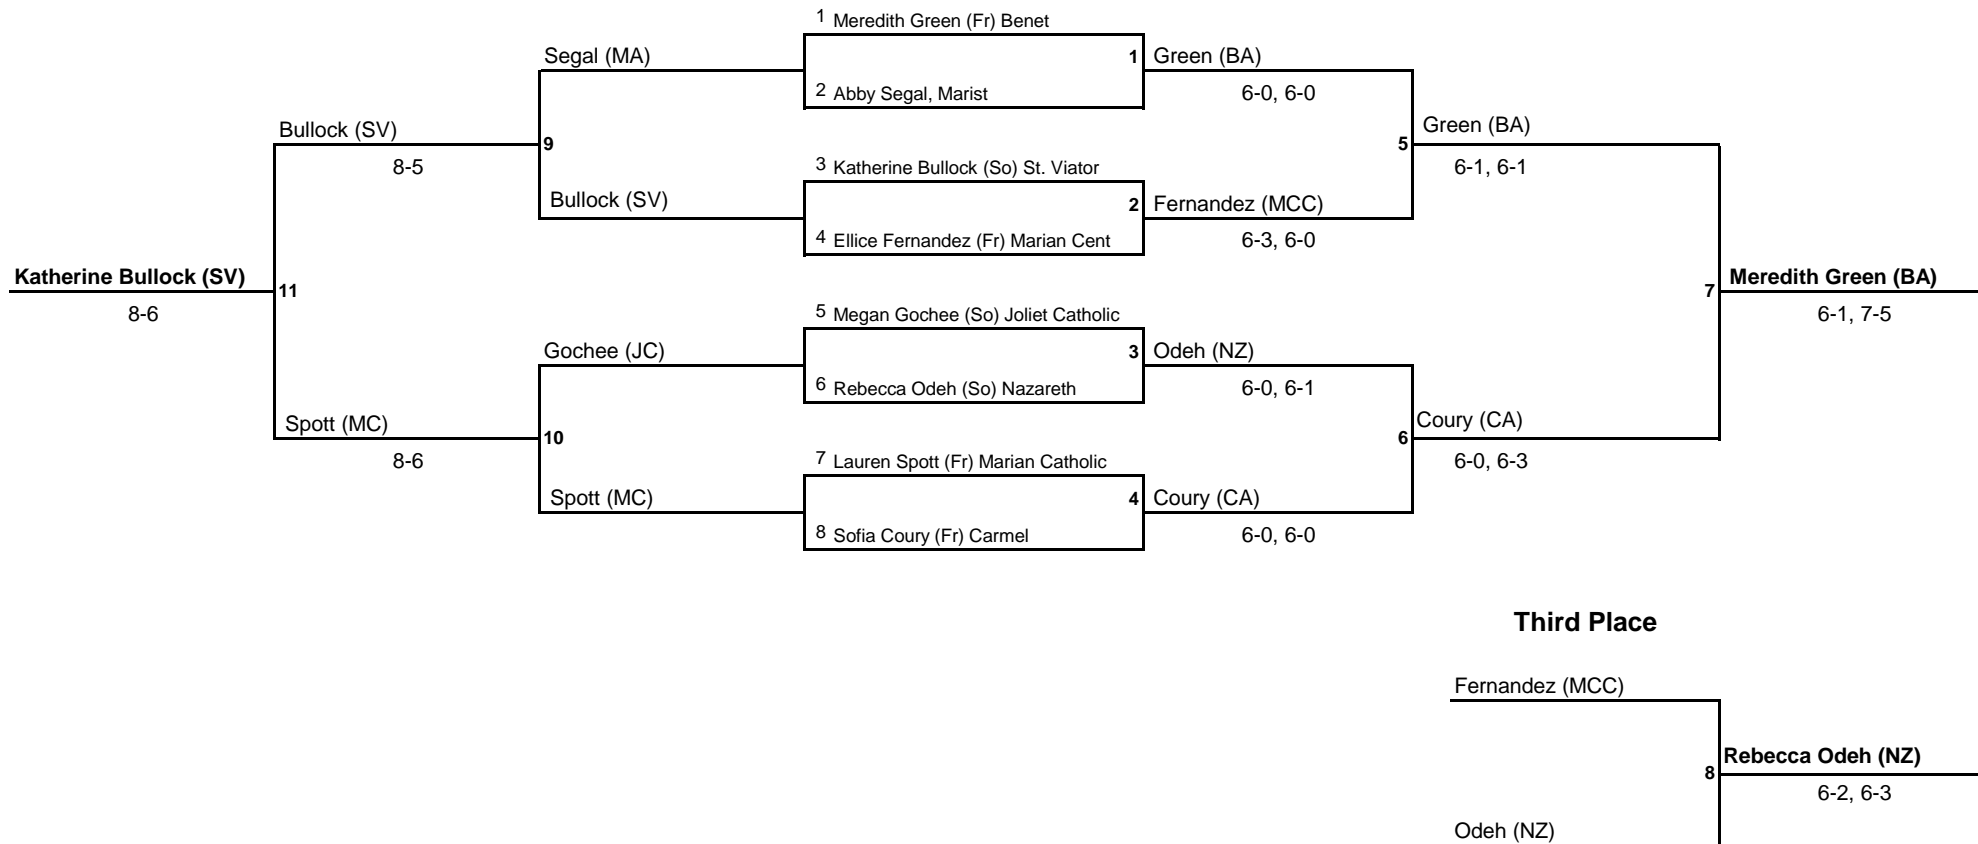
1 Meredith Green (Fr) Benet

Segal (MA)

1 Green (BA)

2 Abby Segal, Marist

6-0, 6-0

Bullock (SV)

Green (BA)

9

5

8-5

3 Katherine Bullock (So) St. Viator

6-1, 6-1

Bullock (SV)

2 Fernandez (MCC)

4 Ellice Fernandez (Fr) Marian Cent

6-3, 6-0

Katherine Bullock (SV)

11

7

Meredith Green (BA)

8-6

6-1, 7-5

5 Megan Gochee (So) Joliet Catholic

Gochee (JC)

3 Odeh (NZ)

6 Rebecca Odeh (So) Nazareth

6-0, 6-1

Spott (MC)

Coury (CA)

10

6

8-6

7 Lauren Spott (Fr) Marian Catholic

6-0, 6-3

Spott (MC)

4 Coury (CA)

8 Sofia Coury (Fr) Carmel

6-0, 6-0

Third Place

Fernandez (MCC)

8

Rebecca Odeh (NZ)

6-2, 6-3

Odeh (NZ)